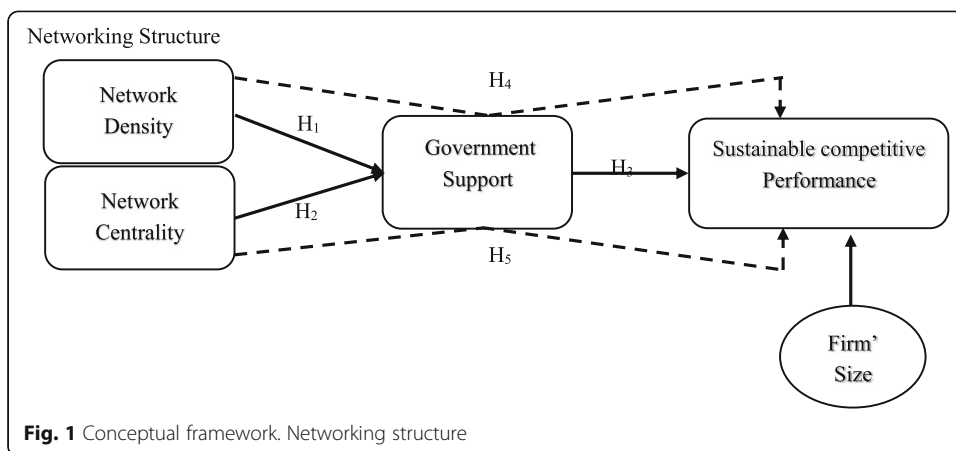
Networking Structure

Network Density

Network Centrality

$H_1$

$H_2$

$H_4$

$H_5$

Government Support

$H_3$

Sustainable competitive Performance

Firm' Size

**Fig. 1** Conceptual framework. Networking structure